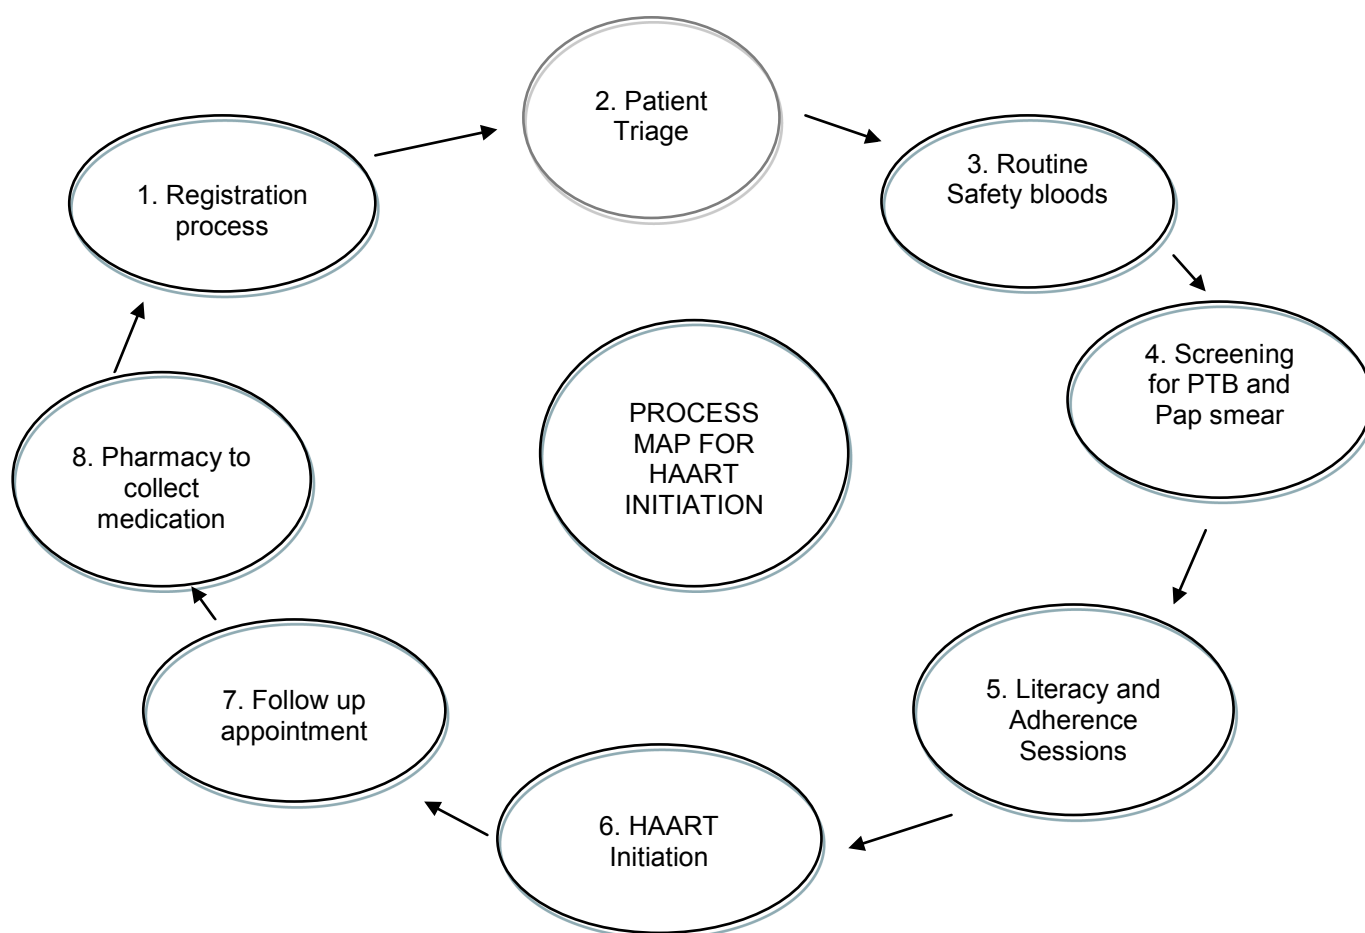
2. Patient Triage

1. Registration process

3. Routine Safety bloods

4. Screening for PTB and Pap smear

PROCESS MAP FOR HAART INITIATION

8. Pharmacy to collect medication

5. Literacy and Adherence Sessions

7. Follow up appointment

6. HAART Initiation